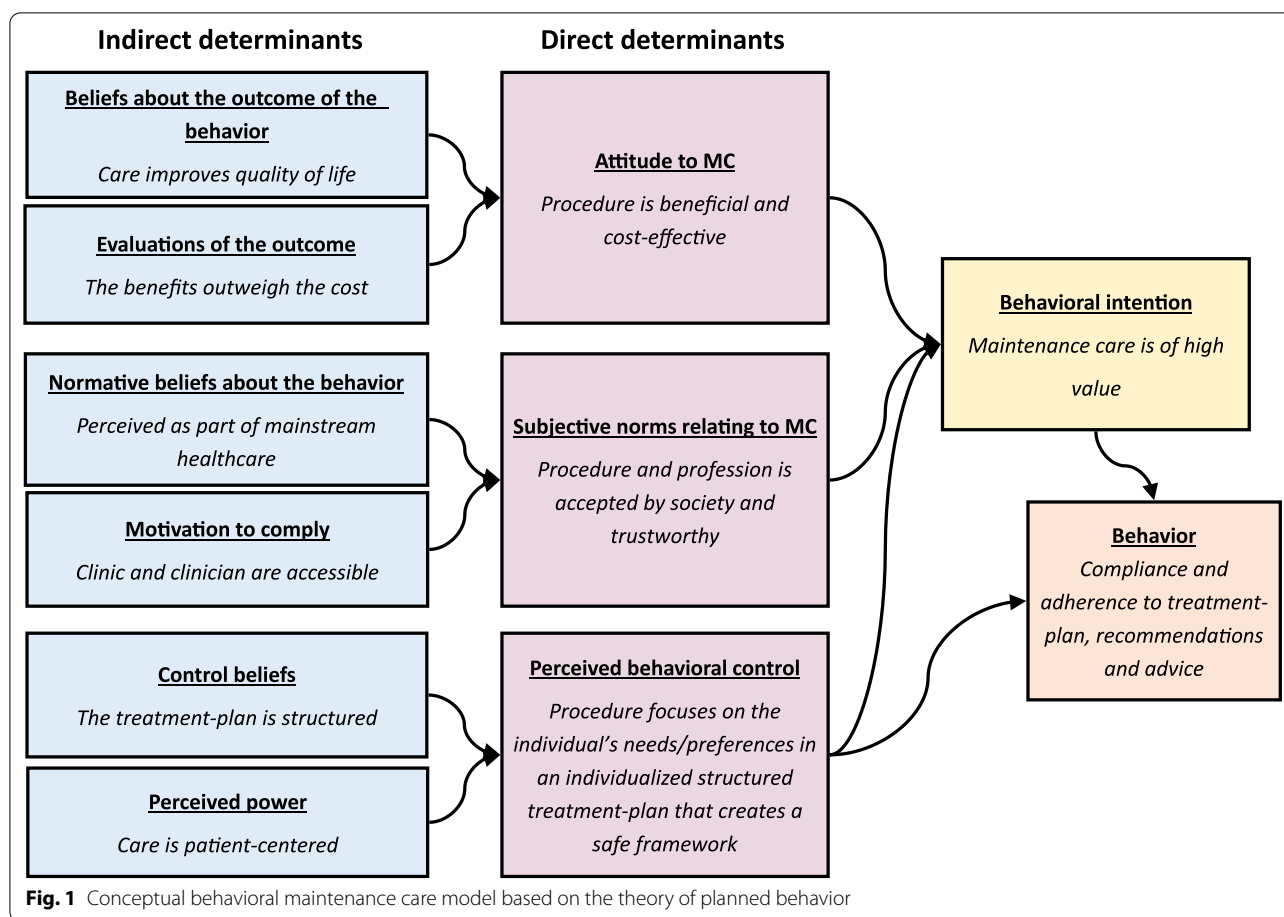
Indirect determinants

Direct determinants

Beliefs about the outcome of the behavior
Care improves quality of life

Evaluations of the outcome
The benefits outweigh the cost

Attitude to MC
Procedure is beneficial and cost-effective

Behavioral intention
Maintenance care is of high value

Normative beliefs about the behavior
Perceived as part of mainstream healthcare

Subjective norms relating to MC
Procedure and profession is accepted by society and trustworthy

Motivation to comply
Clinic and clinician are accessible

Behavior
Compliance and adherence to treatment-plan, recommendations and advice

Control beliefs
The treatment-plan is structured

Perceived behavioral control
Procedure focuses on the individual's needs/preferences in an individualized structured treatment-plan that creates a safe framework

Perceived power
Care is patient-centered

Fig. 1 Conceptual behavioral maintenance care model based on the theory of planned behavior